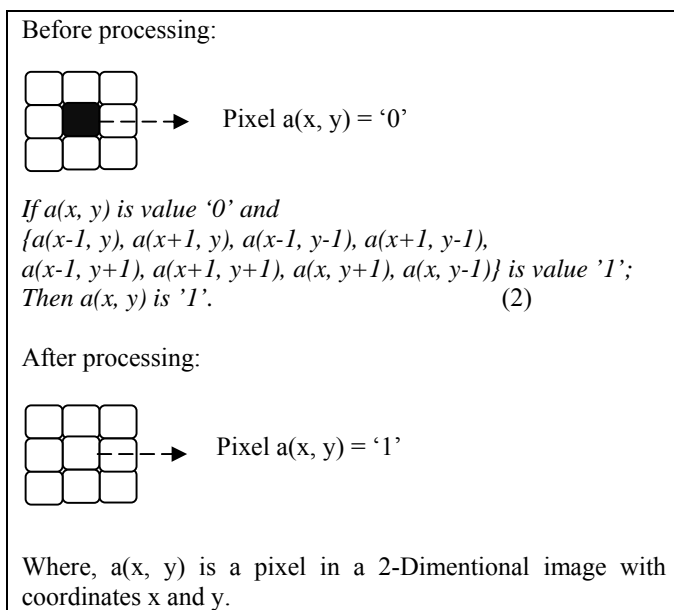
Before processing:

Pixel a(x, y) = ‘0’

*If a(x, y) is value ‘0’ and {a(x-1, y), a(x+1, y), a(x-1, y-1), a(x+1, y-1), a(x-1, y+1), a(x+1, y+1), a(x, y+1), a(x, y-1)} is value '1'; Then a(x, y) is '1'.* (2)

After processing:

Pixel a(x, y) = ‘1’

Where, a(x, y) is a pixel in a 2-Dimentional image with coordinates x and y.